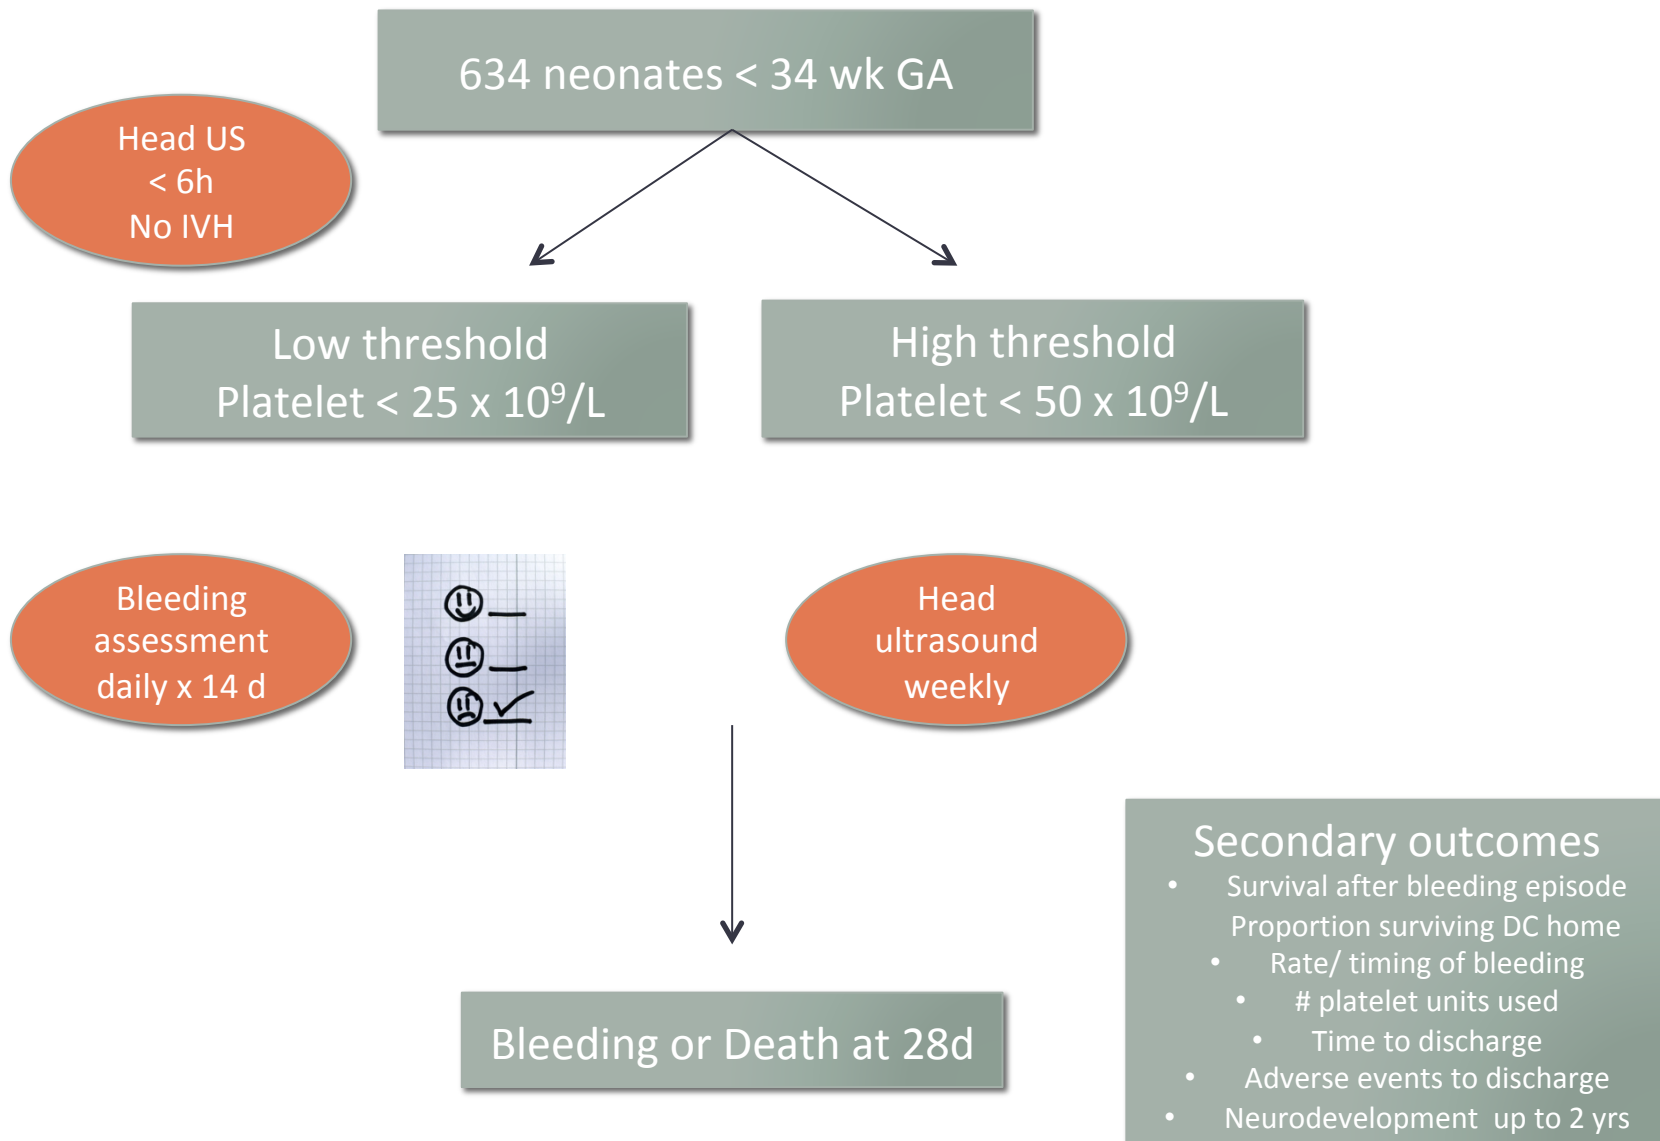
634 neonates < 34 wk GA

Head US
< 6h
No IVH

Low threshold
Platelet < 25 x $10^9$/L

High threshold
Platelet < 50 x $10^9$/L

Bleeding assessment daily x 14 d

Head ultrasound weekly

Bleeding or Death at 28d

Secondary outcomes
• Survival after bleeding episode
Proportion surviving DC home
• Rate/ timing of bleeding
• # platelet units used
• Time to discharge
• Adverse events to discharge
• Neurodevelopment up to 2 yrs